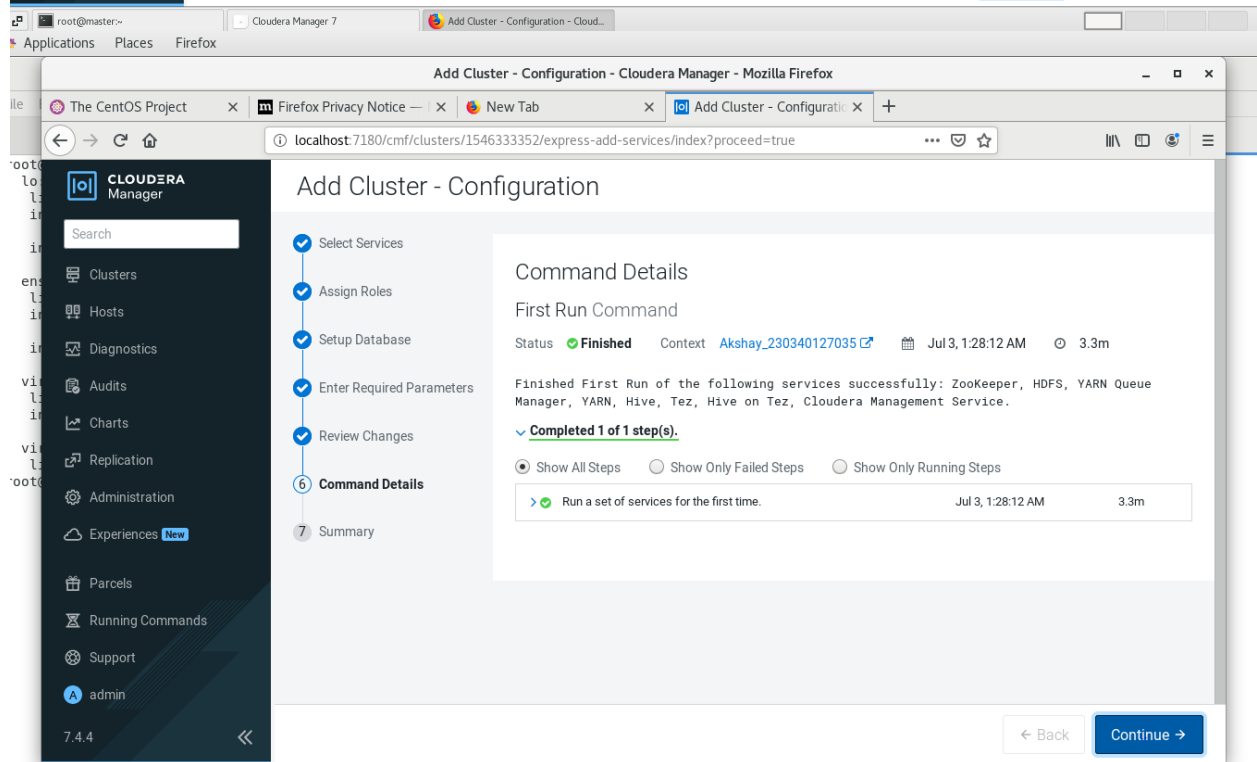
root@master:~
Cloudera Manager 7
Add Cluster - Configuration - Cloud...
Applications Places Firefox
Add Cluster - Configuration - Cloudera Manager - Mozilla Firefox
The CentOS Project
Firefox Privacy Notice —
New Tab
Add Cluster - Configuratic
localhost:7180/cmf/clusters/1546333352/express-add-services/index?proceed=true
CLOUDERA Manager
Search
Clusters
Hosts
Diagnostics
Audits
Charts
Replication
Administration
Experiences New
Parcels
Running Commands
Support
admin
7.4.4
Add Cluster - Configuration
Select Services
Assign Roles
Setup Database
Enter Required Parameters
Review Changes
6 Command Details
7 Summary
Command Details
First Run Command
Status Finished Context Akshay_230340127035 Jul 3, 1:28:12 AM 3.3m
Finished First Run of the following services successfully: ZooKeeper, HDFS, YARN Queue Manager, YARN, Hive, Tez, Hive on Tez, Cloudera Management Service.
Completed 1 of 1 step(s).
Show All Steps Show Only Failed Steps Show Only Running Steps
Run a set of services for the first time. Jul 3, 1:28:12 AM 3.3m
← Back
Continue →